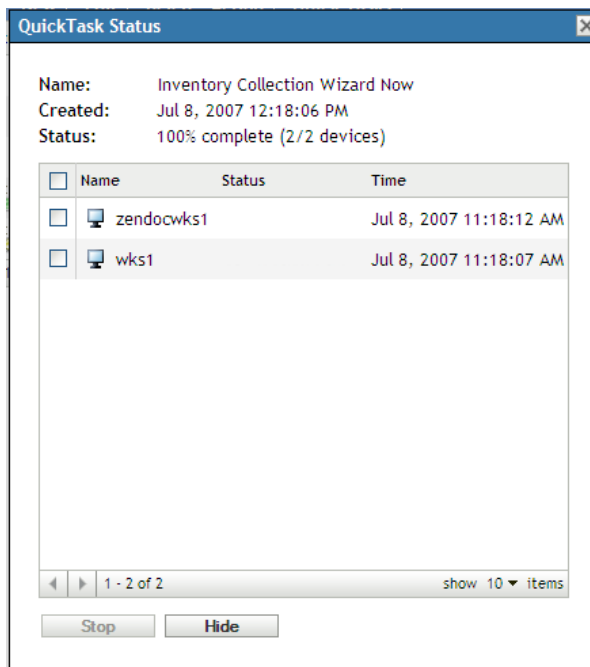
QuickTask Status

Name: Inventory Collection Wizard Now
Created: Jul 8, 2007 12:18:06 PM
Status: 100% complete (2/2 devices)

| Name | Status | Time |
|---|---|---|
| zendocwks1 | | Jul 8, 2007 11:18:12 AM |
| wks1 | | Jul 8, 2007 11:18:07 AM |

1 - 2 of 2 show 10 items

Stop Hide